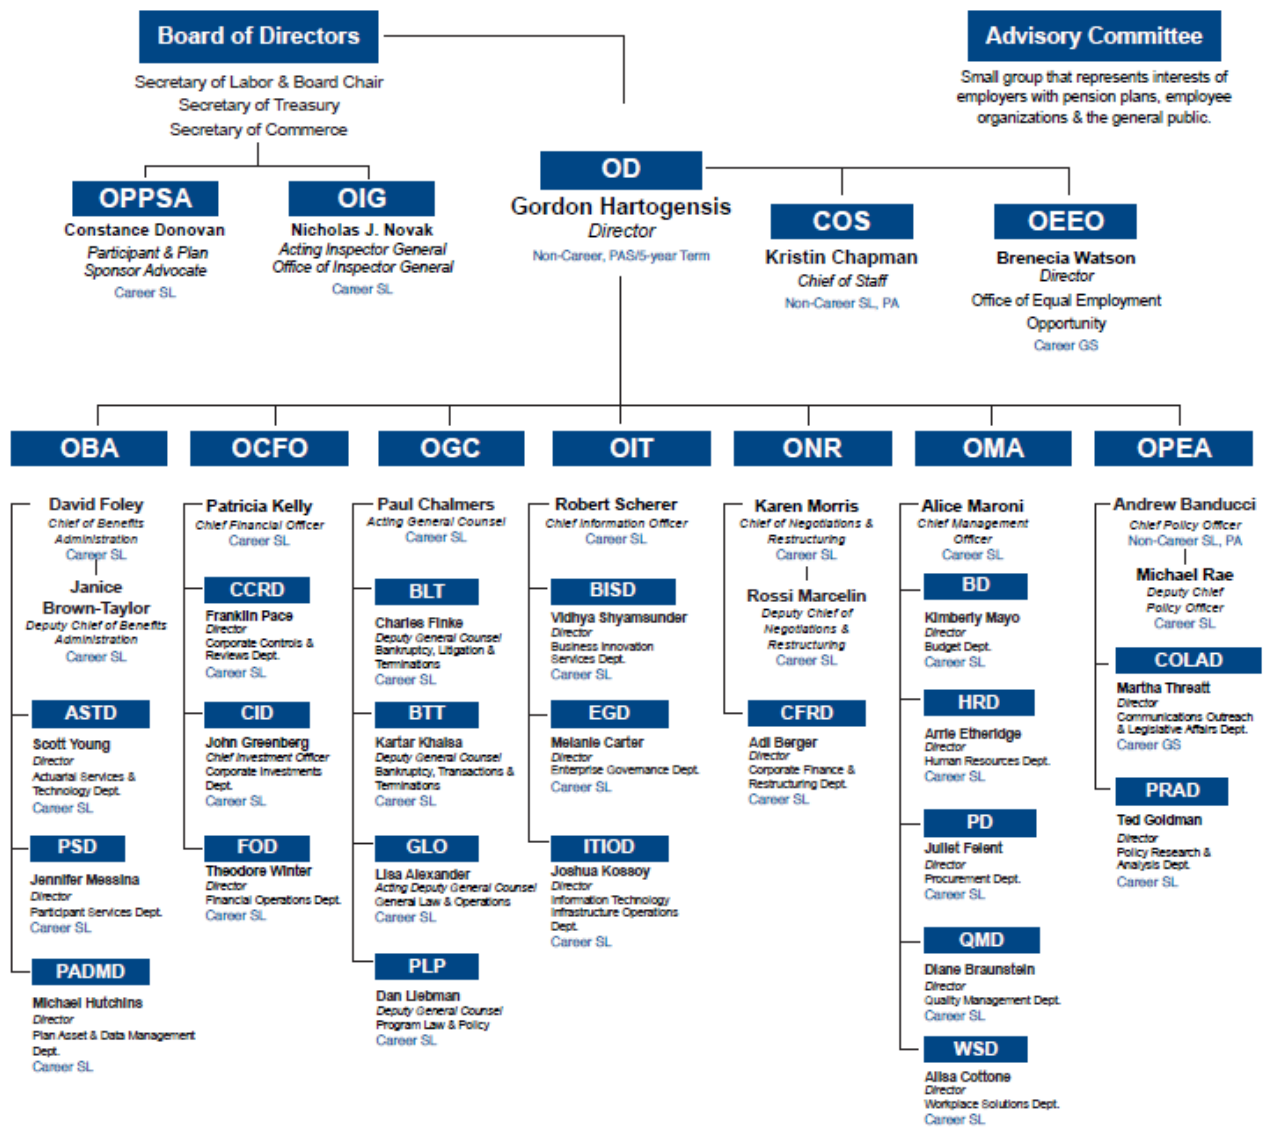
Board of Directors
Secretary of Labor & Board Chair
Secretary of Treasury
Secretary of Commerce

Advisory Committee
Small group that represents interests of employers with pension plans, employee organizations & the general public.

OPPSA
Constance Donovan
Participant & Plan Sponsor Advocate
Career SL

OIG
Nicholas J. Novak
Acting Inspector General
Office of Inspector General
Career SL

OD
Gordon Hartogensis
Director
Non-Career, PAS/5-year Term

COS
Kristin Chapman
Chief of Staff
Non-Career SL, PA

OEEO
Brenecia Watson
Director
Office of Equal Employment Opportunity
Career GS

OBA
David Foley
Chief of Benefits Administration
Career SL
Janice Brown-Taylor
Deputy Chief of Benefits Administration
Career SL

ASTD
Scott Young
Director
Actuarial Services & Technology Dept.
Career SL

PSD
Jennifer Messina
Director
Participant Services Dept.
Career SL

PADMD
Michael Hutchins
Director
Plan Asset & Data Management Dept.
Career SL

OCFO
Patricia Kelly
Chief Financial Officer
Career SL

CCRD
Franklin Pace
Director
Corporate Controls & Reviews Dept.
Career SL

CID
John Greenberg
Chief Investment Officer
Corporate Investments Dept.
Career SL

FOD
Theodore Winter
Director
Financial Operations Dept.
Career SL

OGC
Paul Chalmers
Acting General Counsel
Career SL

BLT
Charles Finke
Deputy General Counsel
Bankruptcy, Litigation & Terminations
Career SL

BTT
Kartar Khalsa
Deputy General Counsel
Bankruptcy, Transactions & Terminations
Career SL

GLO
Lisa Alexander
Acting Deputy General Counsel
General Law & Operations
Career SL

PLP
Dan Liebman
Deputy General Counsel
Program Law & Policy
Career SL

OIT
Robert Scherer
Chief Information Officer
Career SL

BISD
Vidhya Shyamsunder
Director
Business Innovation Services Dept.
Career SL

EGD
Melanie Carter
Director
Enterprise Governance Dept.
Career SL

ITIOD
Joshua Kossoy
Director
Information Technology Infrastructure Operations Dept.
Career SL

ONR
Karen Morris
Chief of Negotiations & Restructuring
Career SL
Rossi Marcelin
Deputy Chief of Negotiations & Restructuring
Career SL

CFRD
Adi Berger
Director
Corporate Finance & Restructuring Dept.
Career SL

OMA
Alice Maroni
Chief Management Officer
Career SL

BD
Kimberly Mayo
Director
Budget Dept.
Career SL

HRD
Arrie Etheridge
Director
Human Resources Dept.
Career SL

PD
Juliet Felent
Director
Procurement Dept.
Career SL

QMD
Diane Braunstein
Director
Quality Management Dept.
Career SL

WSD
Alisa Cottone
Director
Workplace Solutions Dept.
Career SL

OPEA
Andrew Banducci
Chief Policy Officer
Non-Career SL, PA
Michael Rae
Deputy Chief Policy Officer
Career SL

COLAD
Martha Threatt
Director
Communications Outreach & Legislative Affairs Dept.
Career GS

PRAD
Ted Goldman
Director
Policy Research & Analysis Dept.
Career SL